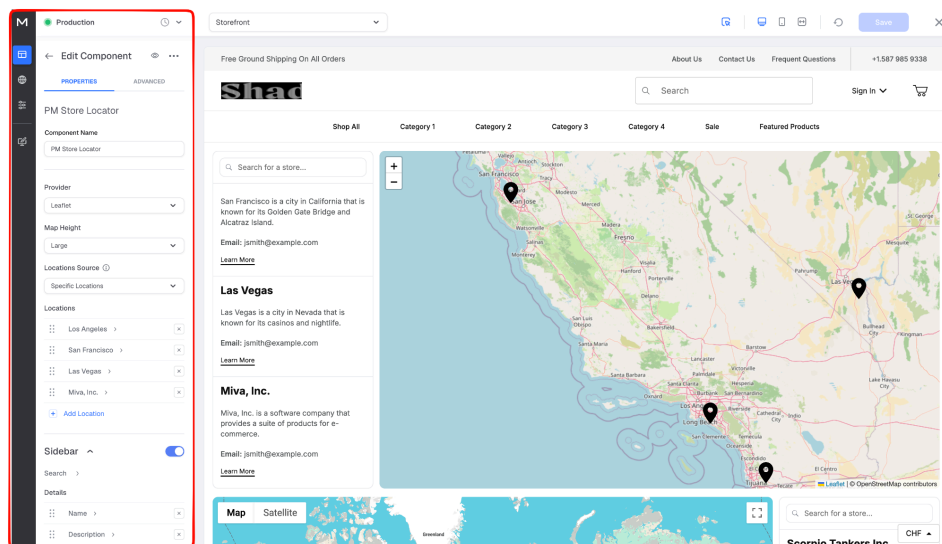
M

Production

Edit Component

PROPERTIES
ADVANCED

PM Store Locator

Component Name
PM Store Locator

Provider
Leaflet

Map Height
Large

Locations Source
Specific Locations

Locations
Los Angeles
San Francisco
Las Vegas
Miva, Inc.
+ Add Location

Sidebar
Search
Details
Name
Description

Storefront

Save

Free Ground Shipping On All Orders
About Us
Contact Us
Frequent Questions
+1.587 985 9338

Shad

Search

Sign In

Shop All
Category 1
Category 2
Category 3
Category 4
Sale
Featured Products

Search for a store...

San Francisco is a city in California that is known for its Golden Gate Bridge and Alcatraz Island.

Email: jsmith@example.com

Learn More

Las Vegas

Las Vegas is a city in Nevada that is known for its casinos and nightlife.

Email: jsmith@example.com

Learn More

Miva, Inc.

Miva, Inc. is a software company that provides a suite of products for e-commerce.

Email: jsmith@example.com

Learn More

+
−
San Francisco
San Jose
Fresno
Las Vegas
Bakersfield
Long Beach
Tijuana
Leaflet | © OpenStreetMap contributors

Map
Satellite

Search for a store...

Scorpio Tankers Inc

CHF